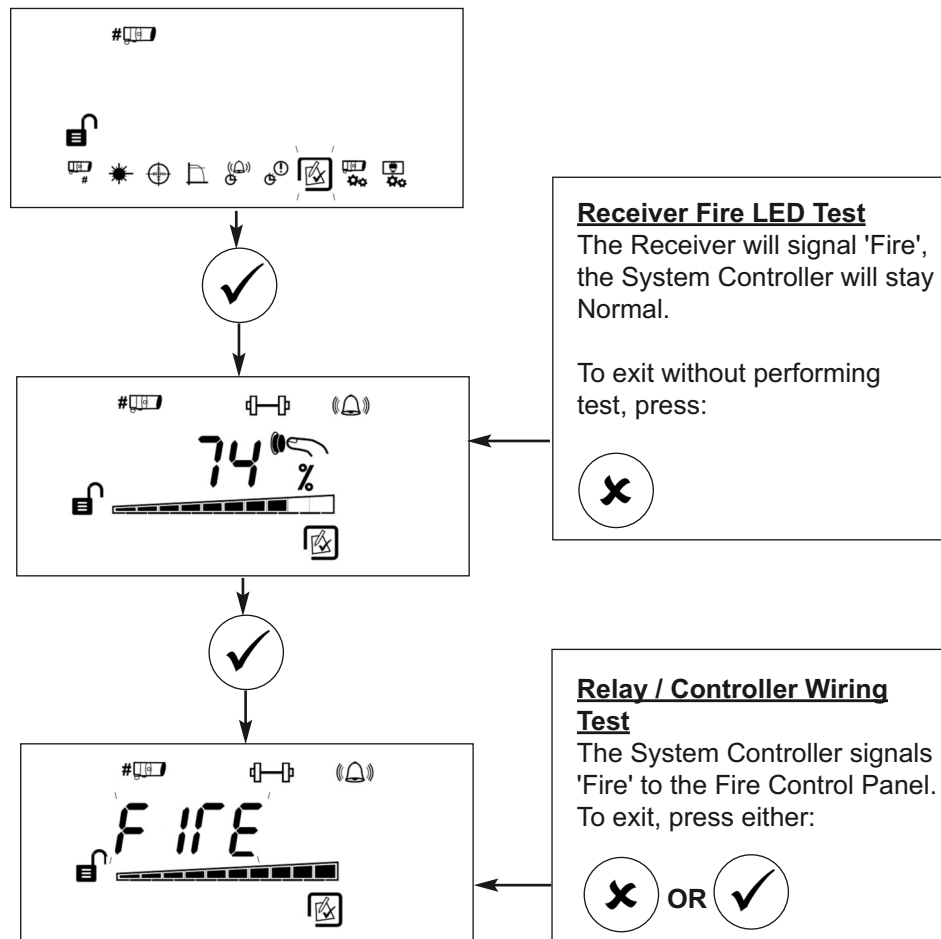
#

74 %

FIrE

**Receiver Fire LED Test**
The Receiver will signal 'Fire', the System Controller will stay Normal.

To exit without performing test, press:

**Relay / Controller Wiring Test**
The System Controller signals 'Fire' to the Fire Control Panel. To exit, press either:

OR